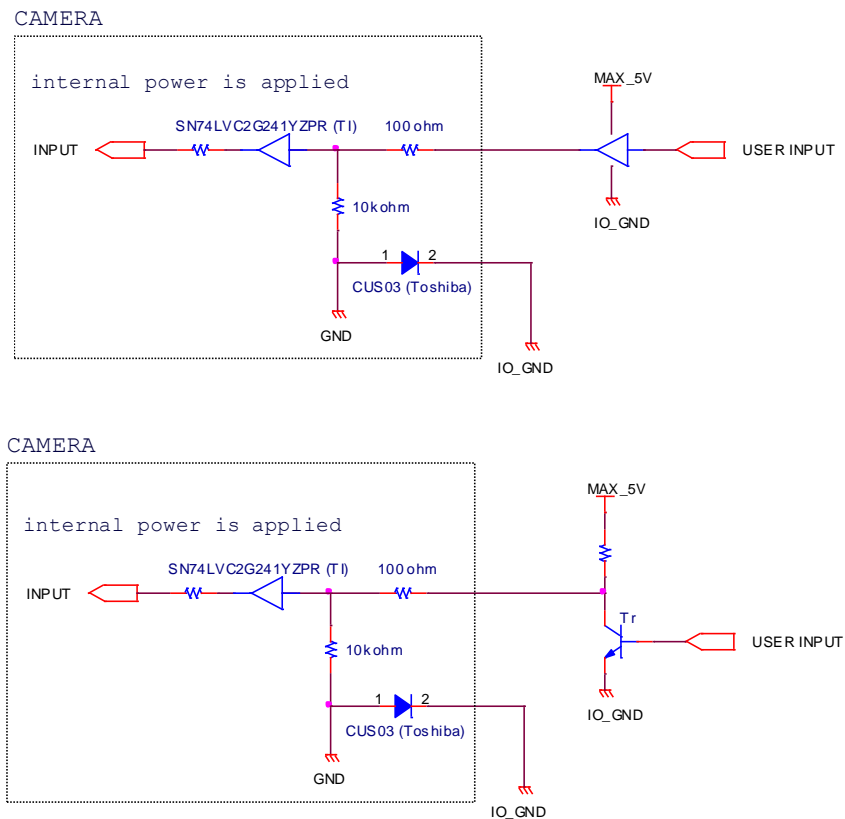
CAMERA

internal power is applied

INPUT

SN74LVC2G241YZPR (TI)

100 ohm

MAX_5V

USER INPUT

IO_GND

10kohm

1

2

CUS03 (Toshiba)

GND

IO_GND

CAMERA

internal power is applied

INPUT

SN74LVC2G241YZPR (TI)

100 ohm

MAX_5V

Tr

USER INPUT

IO_GND

10kohm

1

2

CUS03 (Toshiba)

GND

IO_GND